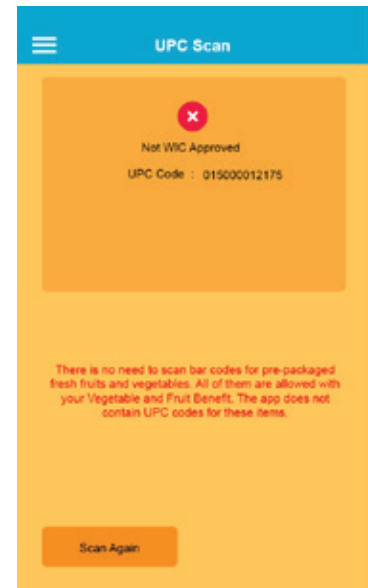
UPC Scan

Not WIC Approved

UPC Code : 015000012175

There is no need to scan bar codes for pre-packaged fresh fruits and vegetables. All of them are allowed with your Vegetable and Fruit Benefit. The app does not contain UPC codes for these items.

Scan Again